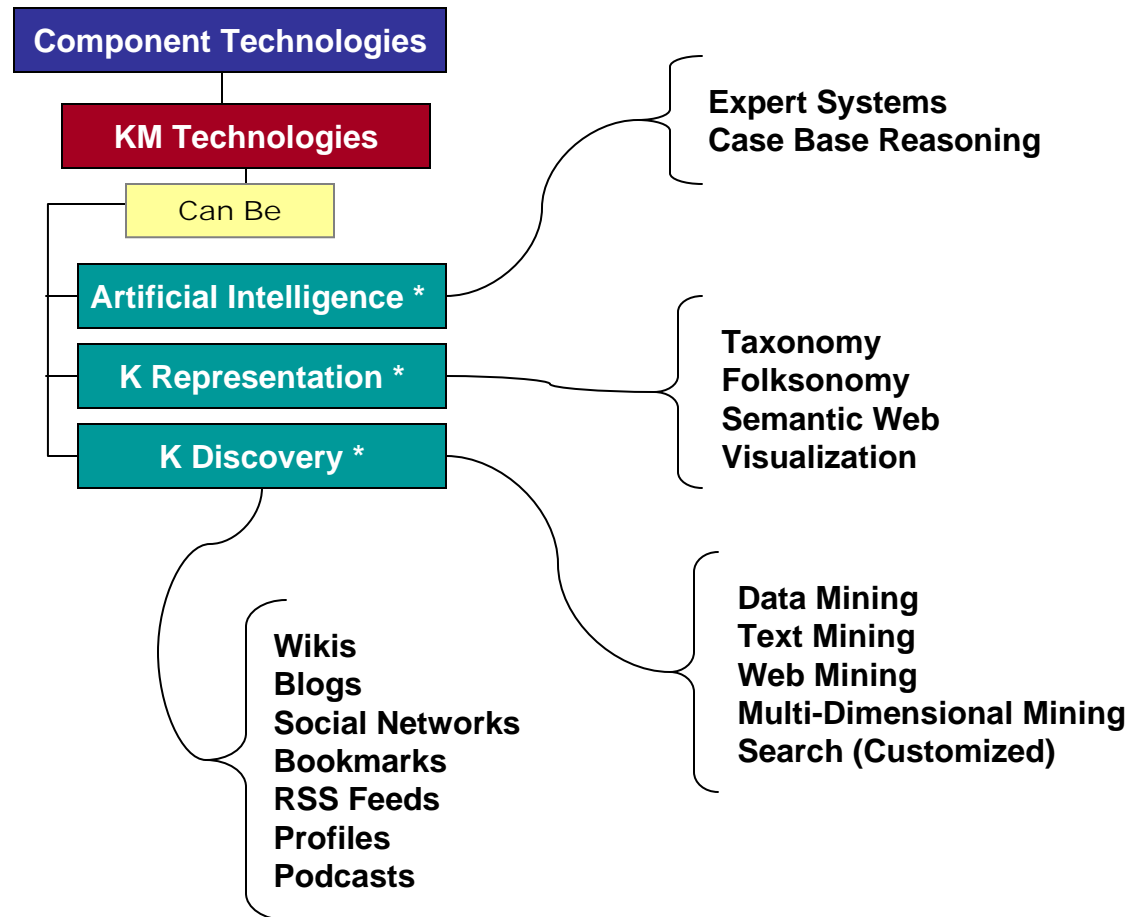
Component Technologies

KM Technologies

Can Be

Artificial Intelligence *

K Representation *

K Discovery *

Expert Systems
Case Base Reasoning

Taxonomy
Folksonomy
Semantic Web
Visualization

Data Mining
Text Mining
Web Mining
Multi-Dimensional Mining
Search (Customized)

Wikis
Blogs
Social Networks
Bookmarks
RSS Feeds
Profiles
Podcasts